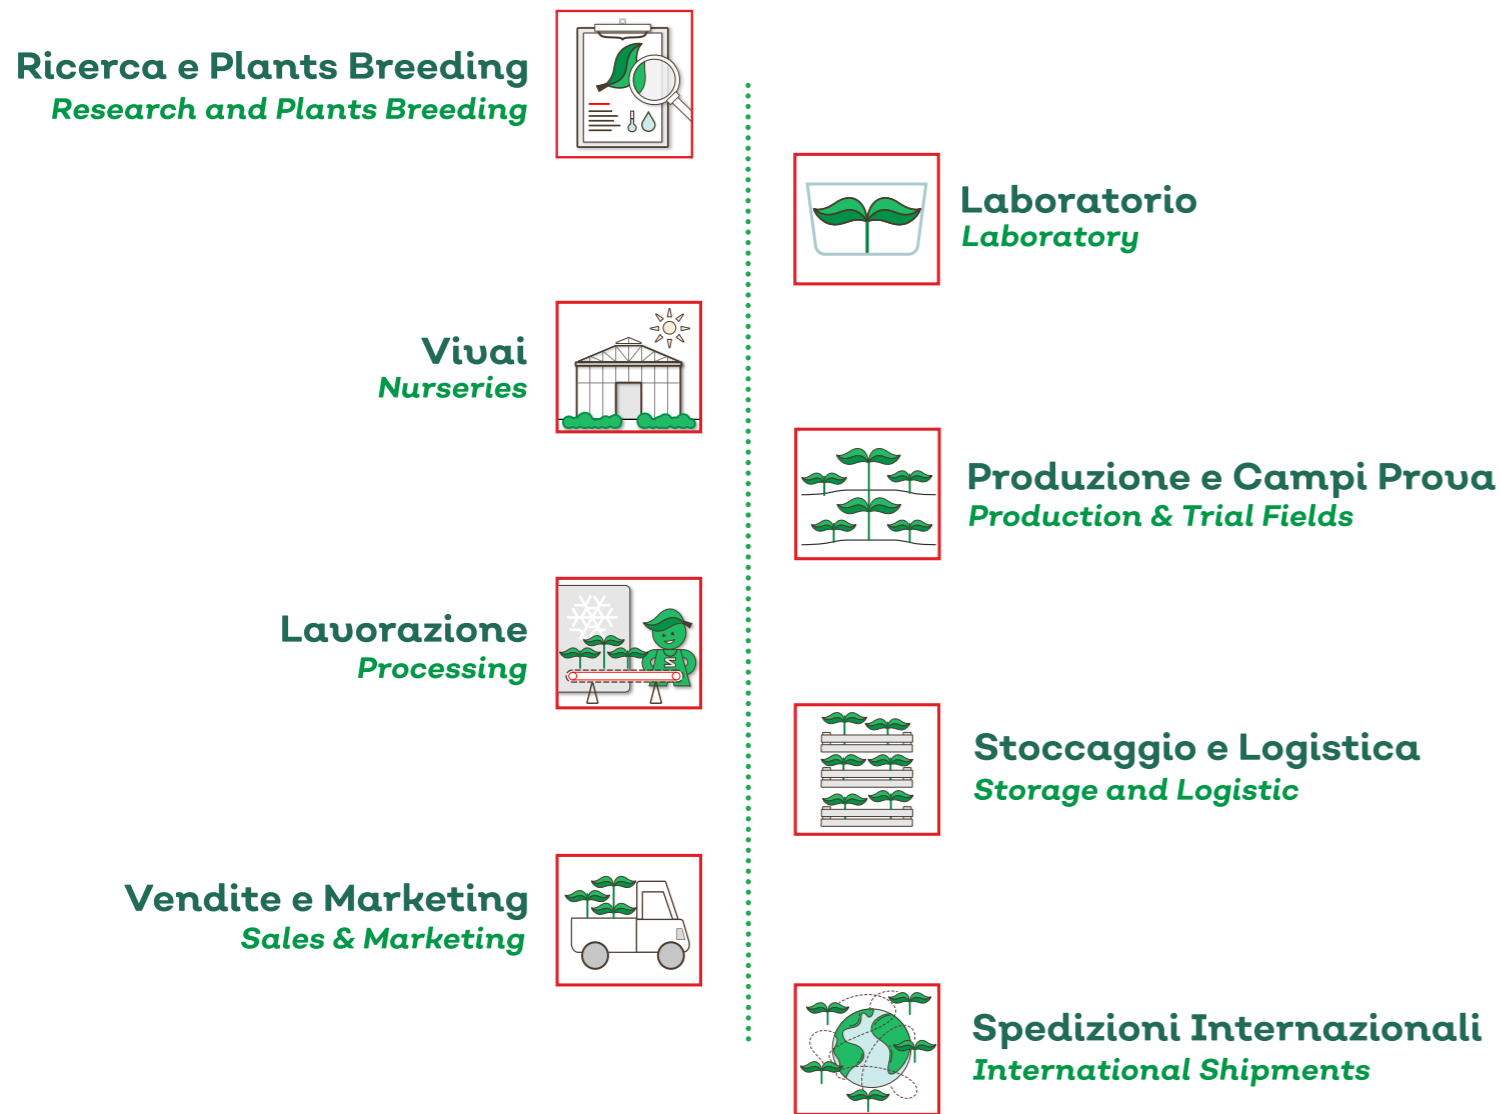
Ricerca e Plants Breeding
Research and Plants Breeding

Laboratorio
Laboratory

Vivai
Nurseries

Produzione e Campi Prova
Production & Trial Fields

Lavorazione
Processing

Stoccaggio e Logistica
Storage and Logistic

Vendite e Marketing
Sales & Marketing

Spedizioni Internazionali
International Shipments